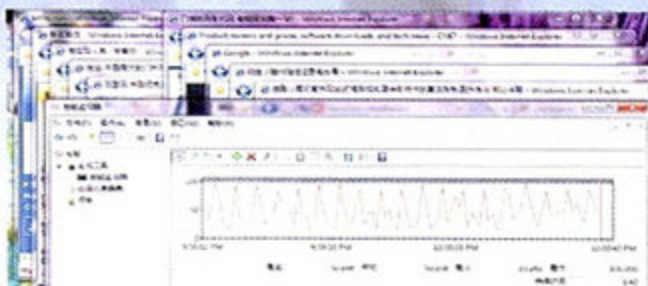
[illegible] - Windows Internet Explorer
Product reviews and prices, software downloads, and tech news - CNET - Windows Internet Explorer
Google - Windows Internet Explorer
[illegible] - Windows Internet Explorer
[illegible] - Windows Internet Explorer
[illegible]
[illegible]
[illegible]
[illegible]
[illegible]
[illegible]
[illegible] PM
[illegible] PM
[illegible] PM
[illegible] PM
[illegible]
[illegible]
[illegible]
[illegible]